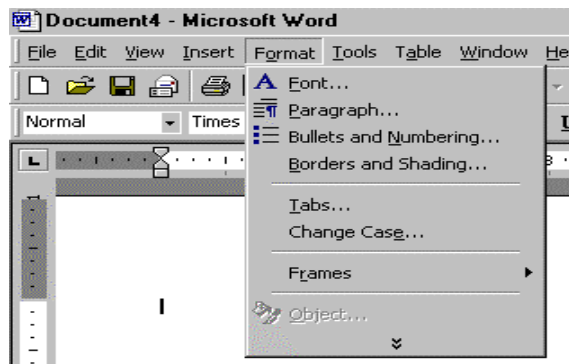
Document4 - Microsoft Word

File Edit View Insert Format Tools Table Window He

Normal Times

Font...
Paragraph...
Bullets and Numbering...
Borders and Shading...
Tabs...
Change Case...
Frames
Object...